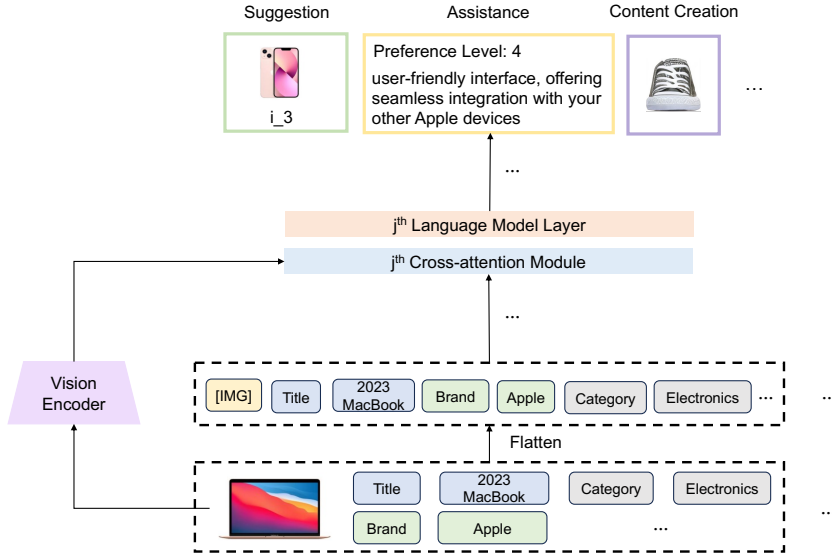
Suggestion

Assistance

Content Creation

i_3

Preference Level: 4

user-friendly interface, offering seamless integration with your other Apple devices

...

...

j$^{th}$ Language Model Layer

j$^{th}$ Cross-attention Module

...

Vision Encoder

[IMG] Title 2023 MacBook Brand Apple Category Electronics ...

..

Flatten

Title 2023 MacBook Category Electronics

Brand Apple ...

..